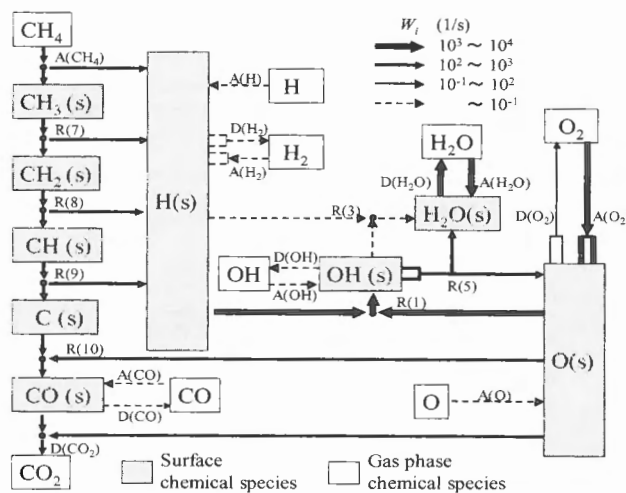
$CH_4$

A($CH_4$)

$CH_3$ (s)

R(7)

$CH_2$ (s)

R(8)

CH (s)

R(9)

C (s)

R(10)

CO (s)

A(CO)

D(CO)

CO

D($CO_2$)

$CO_2$

H(s)

A(H)

H

D($H_2$)

A($H_2$)

$H_2$

$W_i$ (1/s)

$10^3 \sim 10^4$

$10^2 \sim 10^3$

$10^{-1} \sim 10^2$

$\sim 10^{-1}$

$H_2O$

D($H_2O$)

A($H_2O$)

R(3)

$H_2O$(s)

$O_2$

D($O_2$)

A($O_2$

OH

D(OH)

A(OH)

OH (s)

R(5)

R(1)

O(s)

O

A(O)

Surface chemical species

Gas phase chemical species